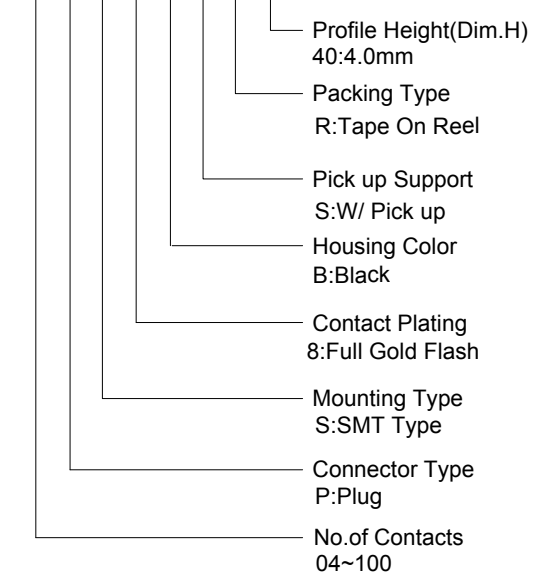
Profile Height(Dim.H)
40:4.0mm

Packing Type
R:Tape On Reel

Pick up Support
S:W/ Pick up

Housing Color
B:Black

Contact Plating
8:Full Gold Flash

Mounting Type
S:SMT Type

Connector Type
P:Plug

No.of Contacts
04~100